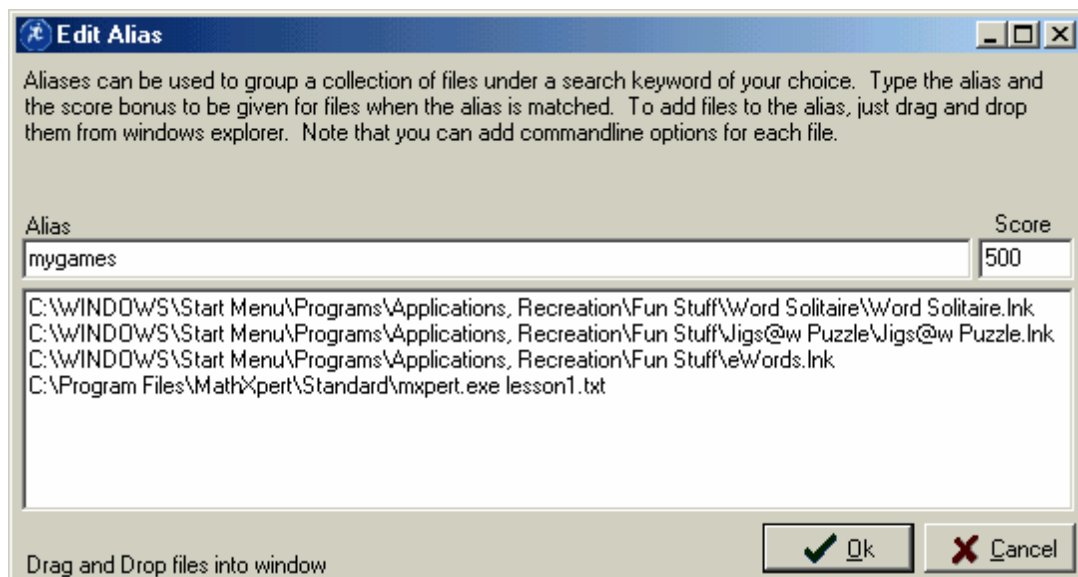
Edit Alias

Aliases can be used to group a collection of files under a search keyword of your choice. Type the alias and the score bonus to be given for files when the alias is matched. To add files to the alias, just drag and drop them from windows explorer. Note that you can add commandline options for each file.

Alias

mygames

Score

500

C:\WINDOWS\Start Menu\Programs\Applications, Recreation\Fun Stuff\Word Solitaire\Word Solitaire.lnk
C:\WINDOWS\Start Menu\Programs\Applications, Recreation\Fun Stuff\Jigs@w Puzzle\Jigs@w Puzzle.lnk
C:\WINDOWS\Start Menu\Programs\Applications, Recreation\Fun Stuff\eWords.lnk
C:\Program Files\MathXpert\Standard\mxpert.exe lesson1.txt

Drag and Drop files into window

Ok

Cancel